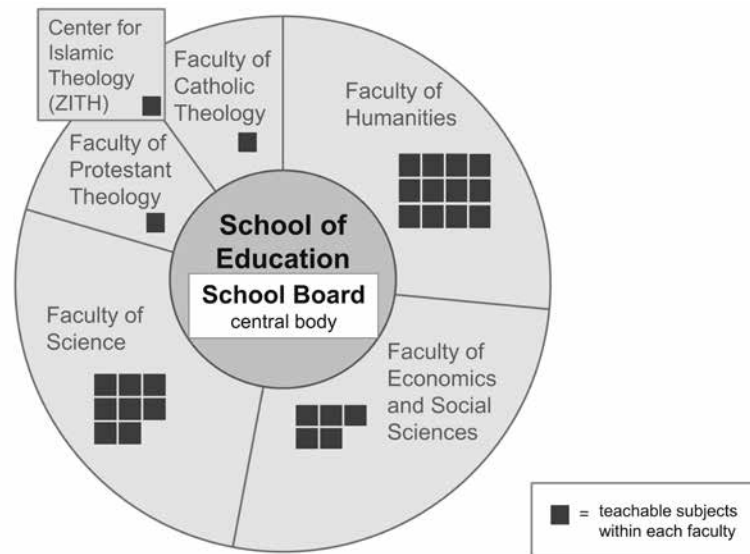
Center for Islamic Theology (ZITH)

Faculty of Catholic Theology

Faculty of Humanities

Faculty of Protestant Theology

School of Education

School Board
central body

Faculty of Science

Faculty of Economics and Social Sciences

■ = teachable subjects within each faculty